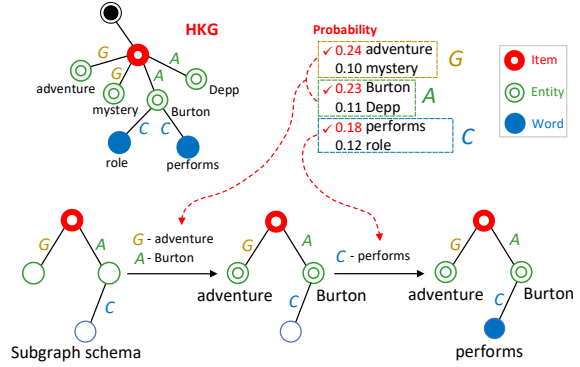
HKG

G
G
A
A
adventure
mystery
Burton
Depp
C
C
role
performs

Probability
✓ 0.24 adventure
0.10 mystery
G
✓ 0.23 Burton
0.11 Depp
A
✓ 0.18 performs
0.12 role
C

Item
Entity
Word

G
A
C
Subgraph schema

G - adventure
A - Burton

G
A
adventure
C
Burton

C - performs

G
A
adventure
C
Burton
performs